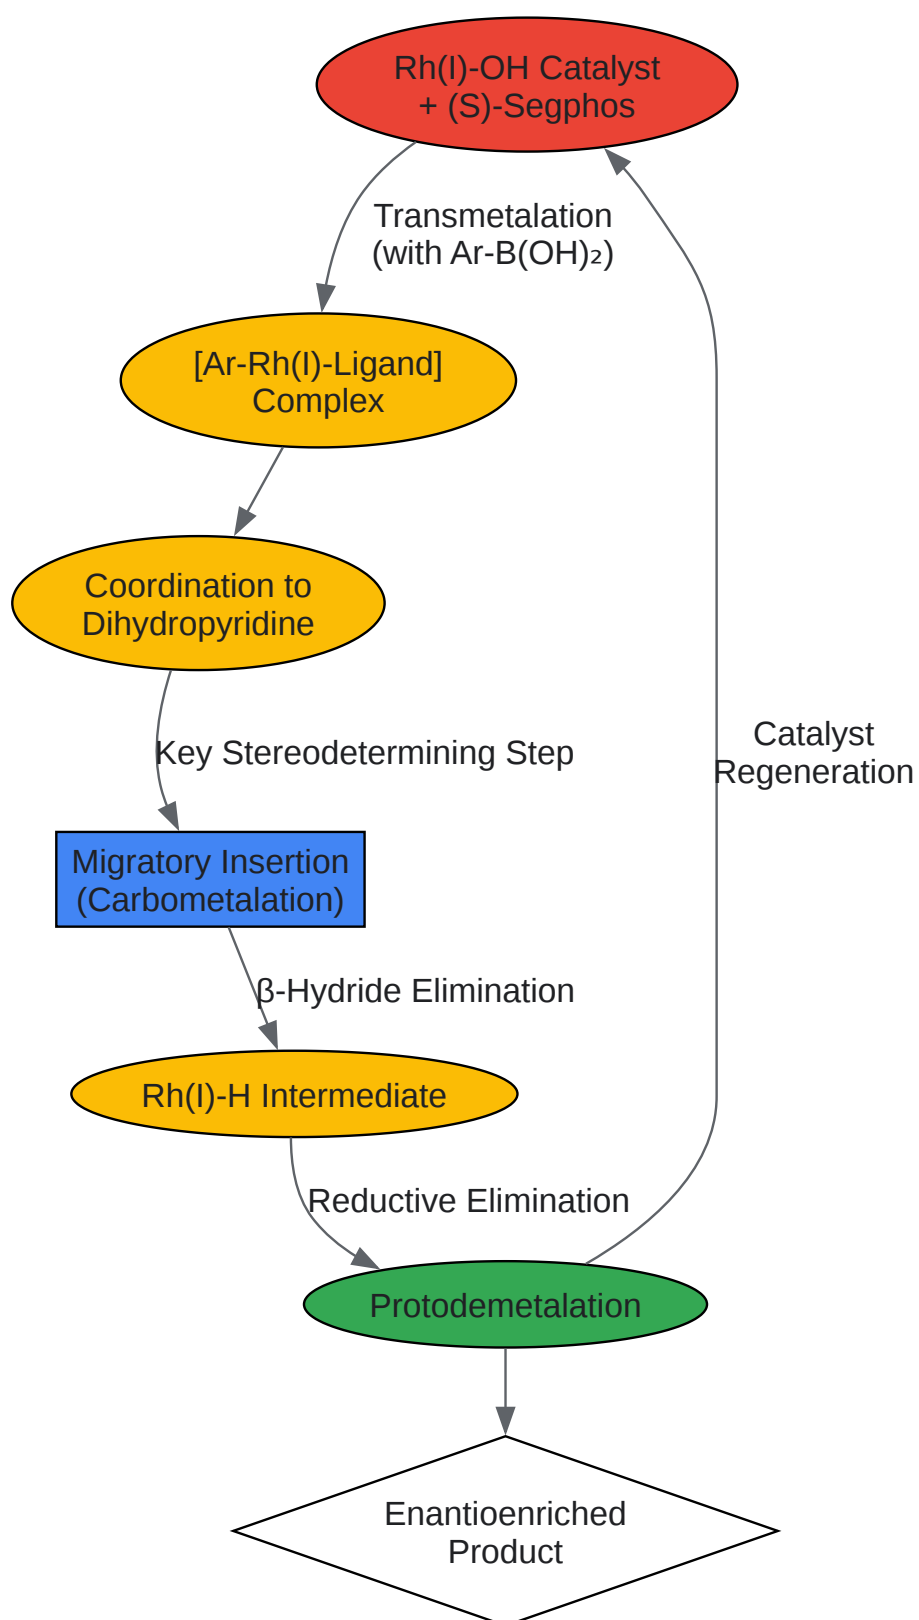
Rh(I)-OH Catalyst + (S)-Segphos

Transmetalation (with Ar-B(OH)₂)

[Ar-Rh(I)-Ligand] Complex

Coordination to Dihydropyridine

Key Stereodetermining Step

Migratory Insertion (Carbometalation)

β-Hydride Elimination

Rh(I)-H Intermediate

Reductive Elimination

Protodemetalation

Catalyst Regeneration

Enantioenriched Product